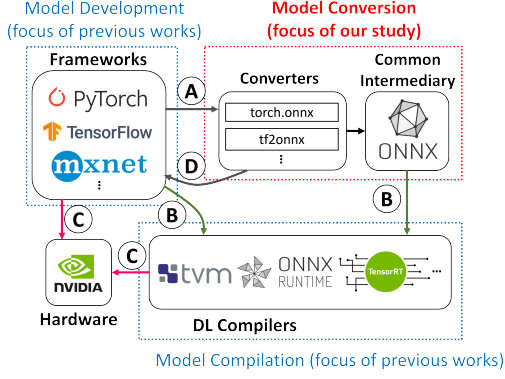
Model Development (focus of previous works)

Model Conversion (focus of our study)

Frameworks

PyTorch

TensorFlow

mxnet

⋮

A

Converters

torch.onnx

tf2onnx

⋮

Common Intermediary

ONNX

D

B

C

C

B

NVIDIA

Hardware

tvm

ONNX RUNTIME

TensorRT

...

DL Compilers

Model Compilation (focus of previous works)